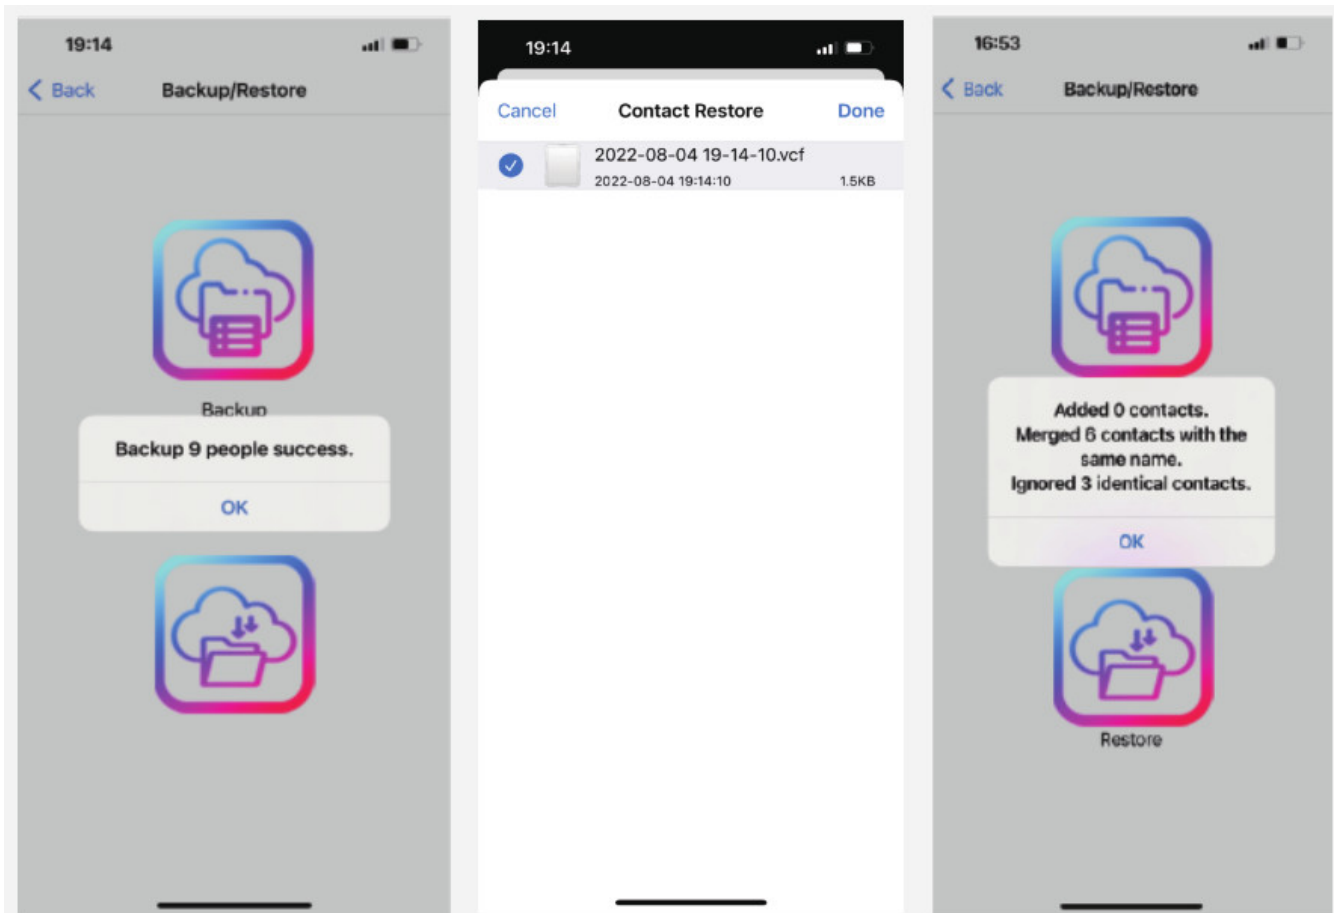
19:14

Back

Backup/Restore

Backup

Backup 9 people success.

OK

19:14

Cancel

Contact Restore

Done

2022-08-04 19-14-10.vcf

2022-08-04 19:14:10

1.5KB

16:53

Back

Backup/Restore

Added 0 contacts.
Merged 6 contacts with the same name.
Ignored 3 identical contacts.

OK

Restore